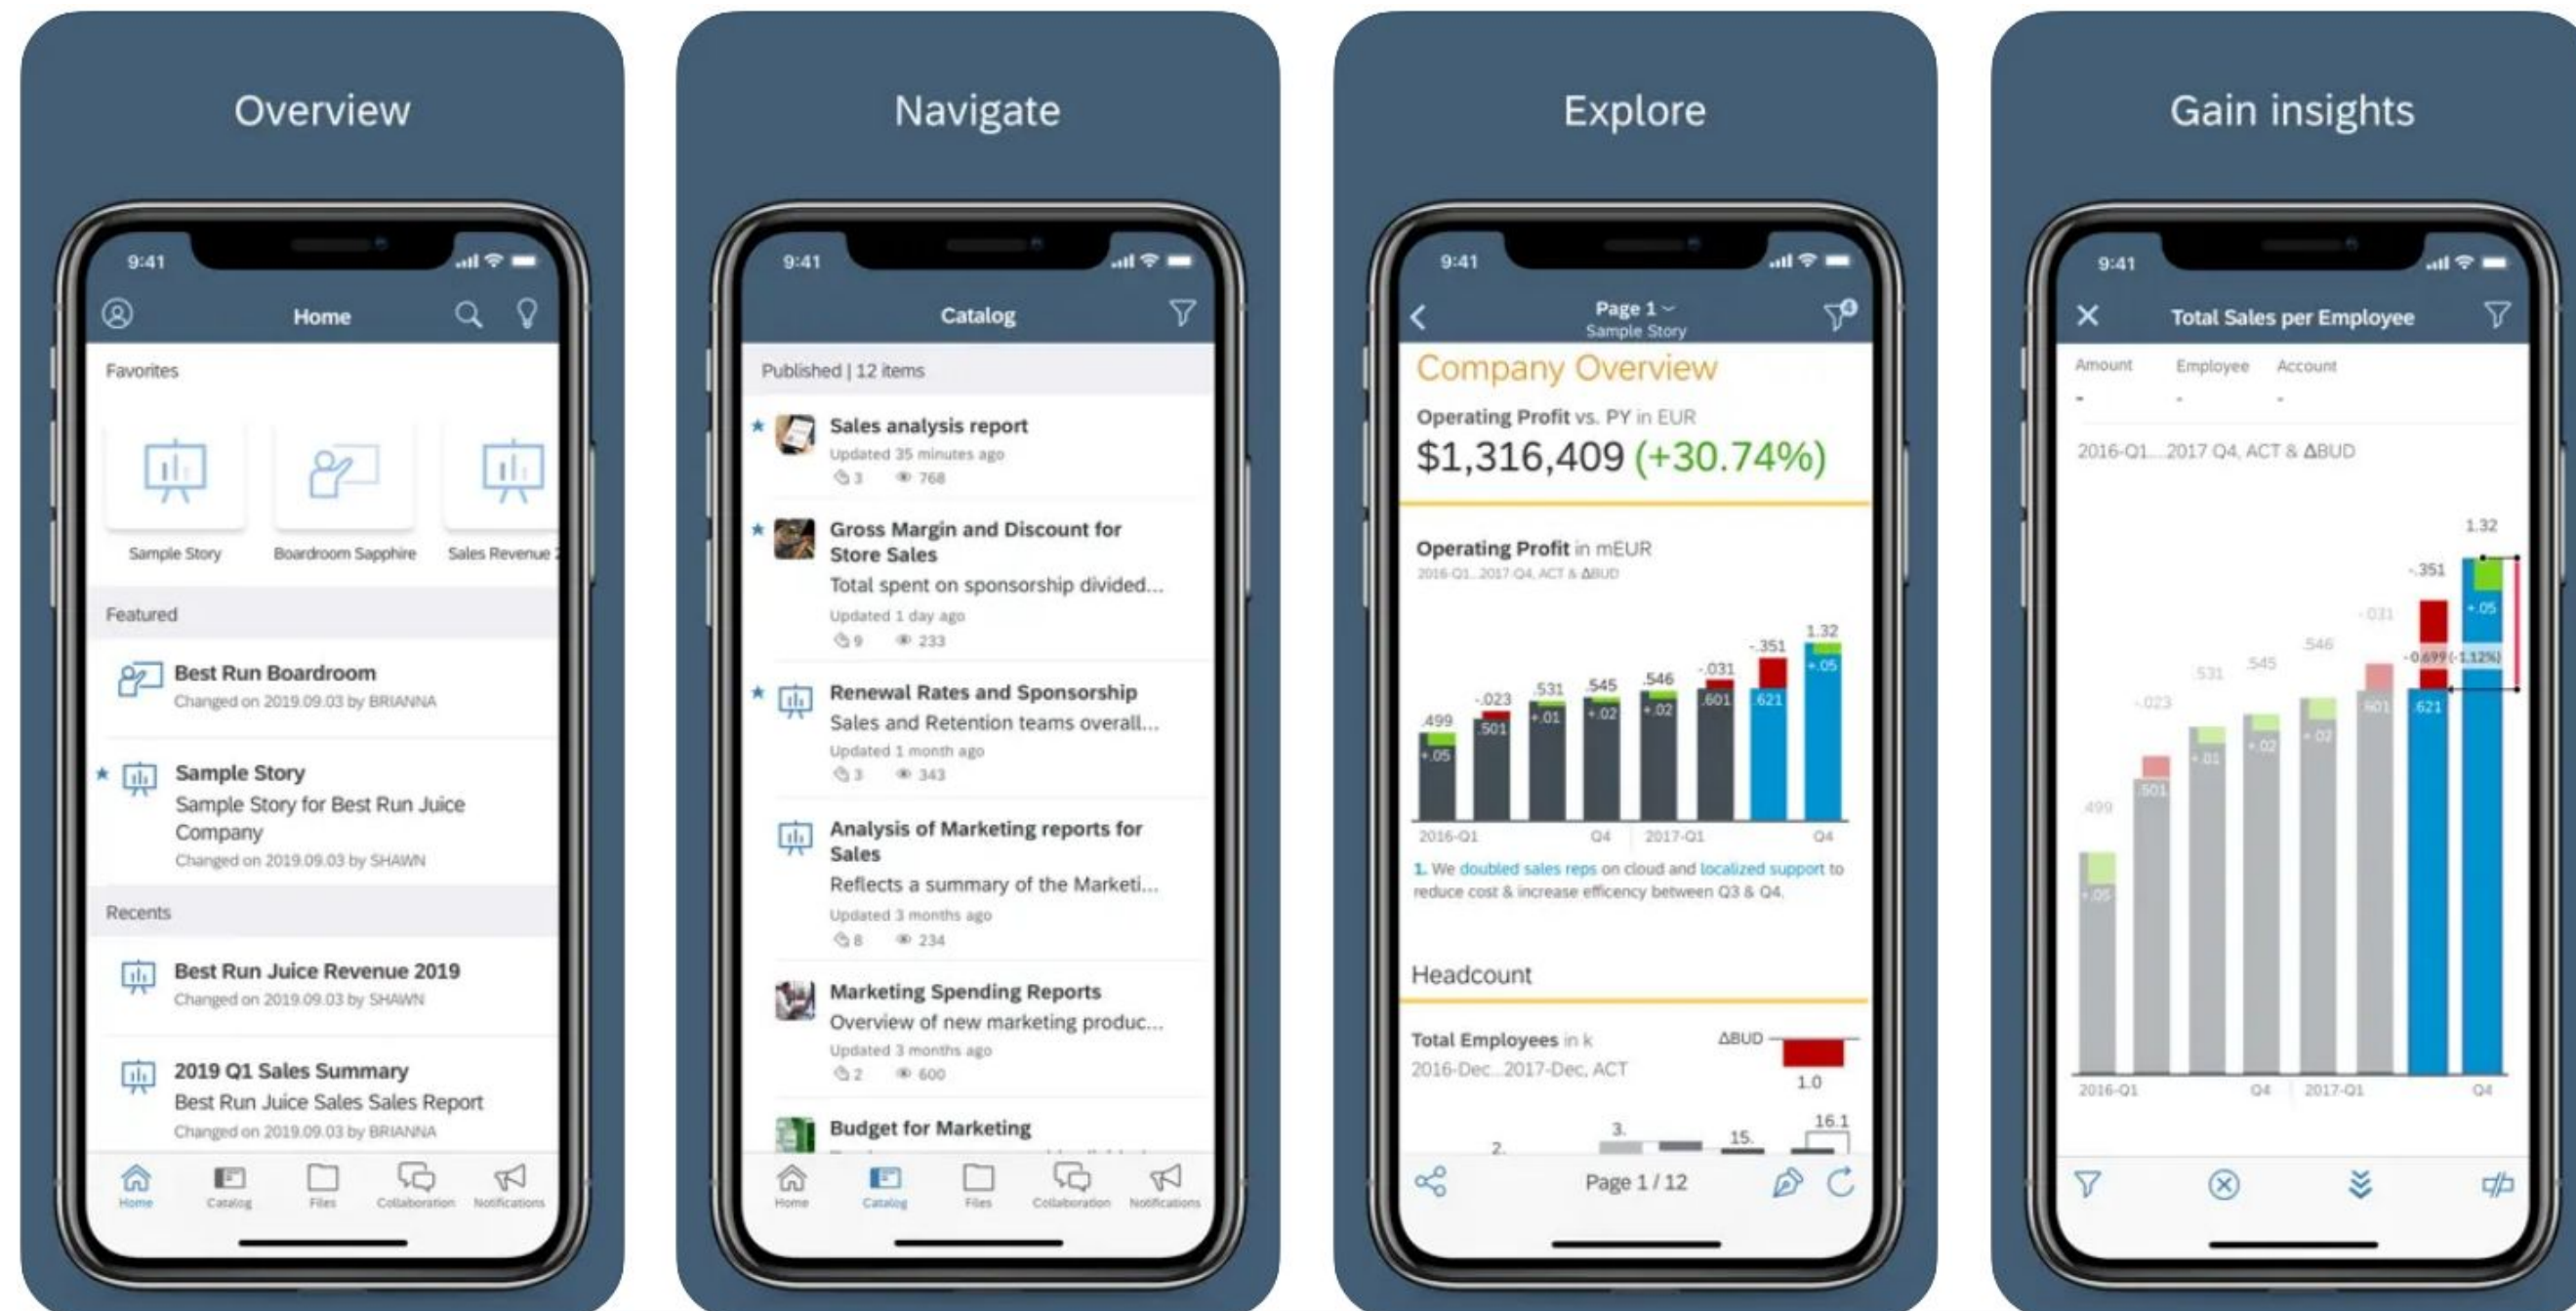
Overview

9:41

Home

Favorites

Sample Story

Boardroom Sapphire

Sales Revenue

Featured

Best Run Boardroom
Changed on 2019.09.03 by BRIANNA

Sample Story
Sample Story for Best Run Juice Company
Changed on 2019.09.03 by SHAWN

Recents

Best Run Juice Revenue 2019
Changed on 2019.09.03 by SHAWN

2019 Q1 Sales Summary
Best Run Juice Sales Sales Report
Changed on 2019.09.03 by BRIANNA

Home Catalog Files Collaboration Notifications

Navigate

9:41

Catalog

Published | 12 items

Sales analysis report
Updated 35 minutes ago
3 768

Gross Margin and Discount for Store Sales
Total spent on sponsorship divided...
Updated 1 day ago
9 233

Renewal Rates and Sponsorship
Sales and Retention teams overall...
Updated 1 month ago
3 343

Analysis of Marketing reports for Sales
Reflects a summary of the Marketi...
Updated 3 months ago
8 234

Marketing Spending Reports
Overview of new marketing produc...
Updated 3 months ago
2 600

Budget for Marketing

Home Catalog Files Collaboration Notifications

Explore

9:41

Page 1
Sample Story

Company Overview

Operating Profit vs. PY in EUR
$1,316,409 (+30.74%)

Operating Profit in mEUR
2016-Q1...2017-Q4, ACT & ΔBUD

.499 -.023 .531 .545 .546 -.031 -.351 1.32
+.05 .501 +.01 +.02 +.02 .601 .621 +.05

2016-Q1 Q4 2017-Q1 Q4

1. We doubled sales reps on cloud and localized support to reduce cost & increase efficency between Q3 & Q4.

Headcount

Total Employees in k
2016-Dec...2017-Dec, ACT
ΔBUD
1.0
2. 3. 15. 16.1

Page 1 / 12

Gain insights

9:41

Total Sales per Employee

Amount Employee Account
- - -

2016-Q1...2017 Q4, ACT & ΔBUD

1.32
-.351
-.031
+.05
.546 .545 .531
-0.699 (-1.12%)
.601 .621
-.023
.501 +.01 +.02 +.02
.499
+.05

2016-Q1 Q4 2017-Q1 Q4